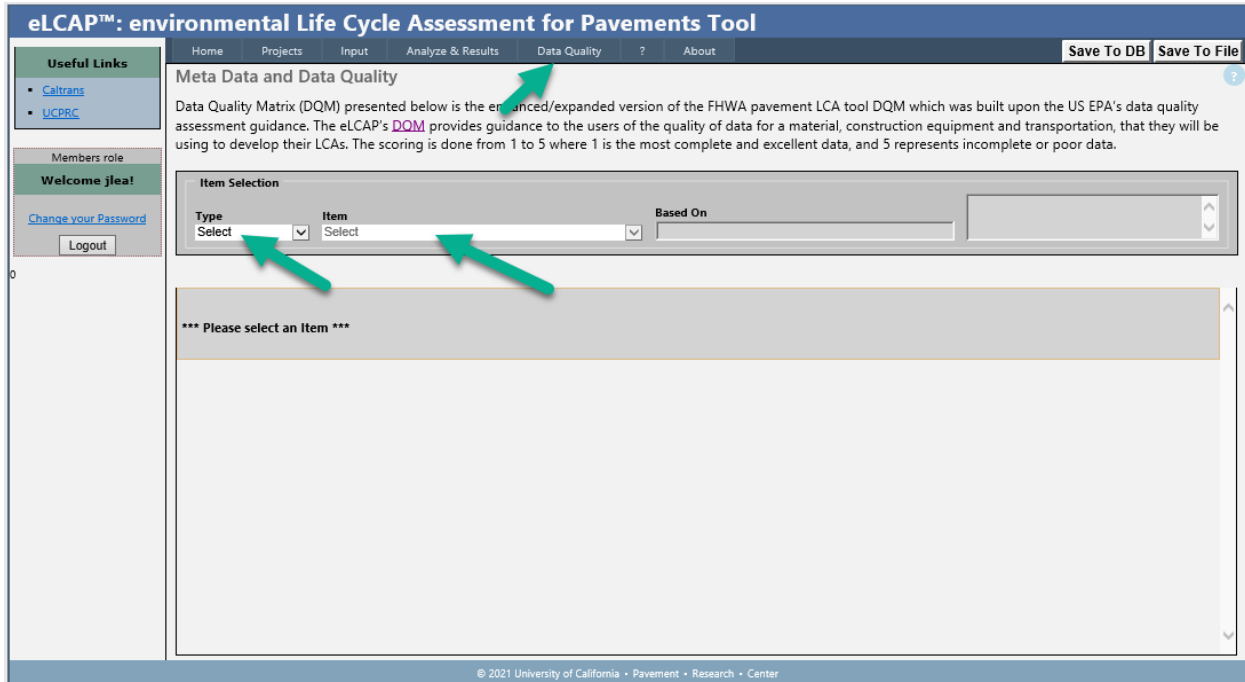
eLCAP™: environmental Life Cycle Assessment for Pavements Tool

Useful Links
- Caltrans
- UCPRC

Members role
Welcome jlea!
Change your Password
Logout

0

Home | Projects | Input | Analyze & Results | Data Quality | ? | About

Save To DB | Save To File

Meta Data and Data Quality

?

Data Quality Matrix (DQM) presented below is the en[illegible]anced/expanded version of the FHWA pavement LCA tool DQM which was built upon the US EPA's data quality assessment guidance. The eLCAP's DQM provides guidance to the users of the quality of data for a material, construction equipment and transportation, that they will be using to develop their LCAs. The scoring is done from 1 to 5 where 1 is the most complete and excellent data, and 5 represents incomplete or poor data.

Item Selection

Type
Select

Item
Select

Based On

*** Please select an Item ***

© 2021 University of California • Pavement • Research • Center